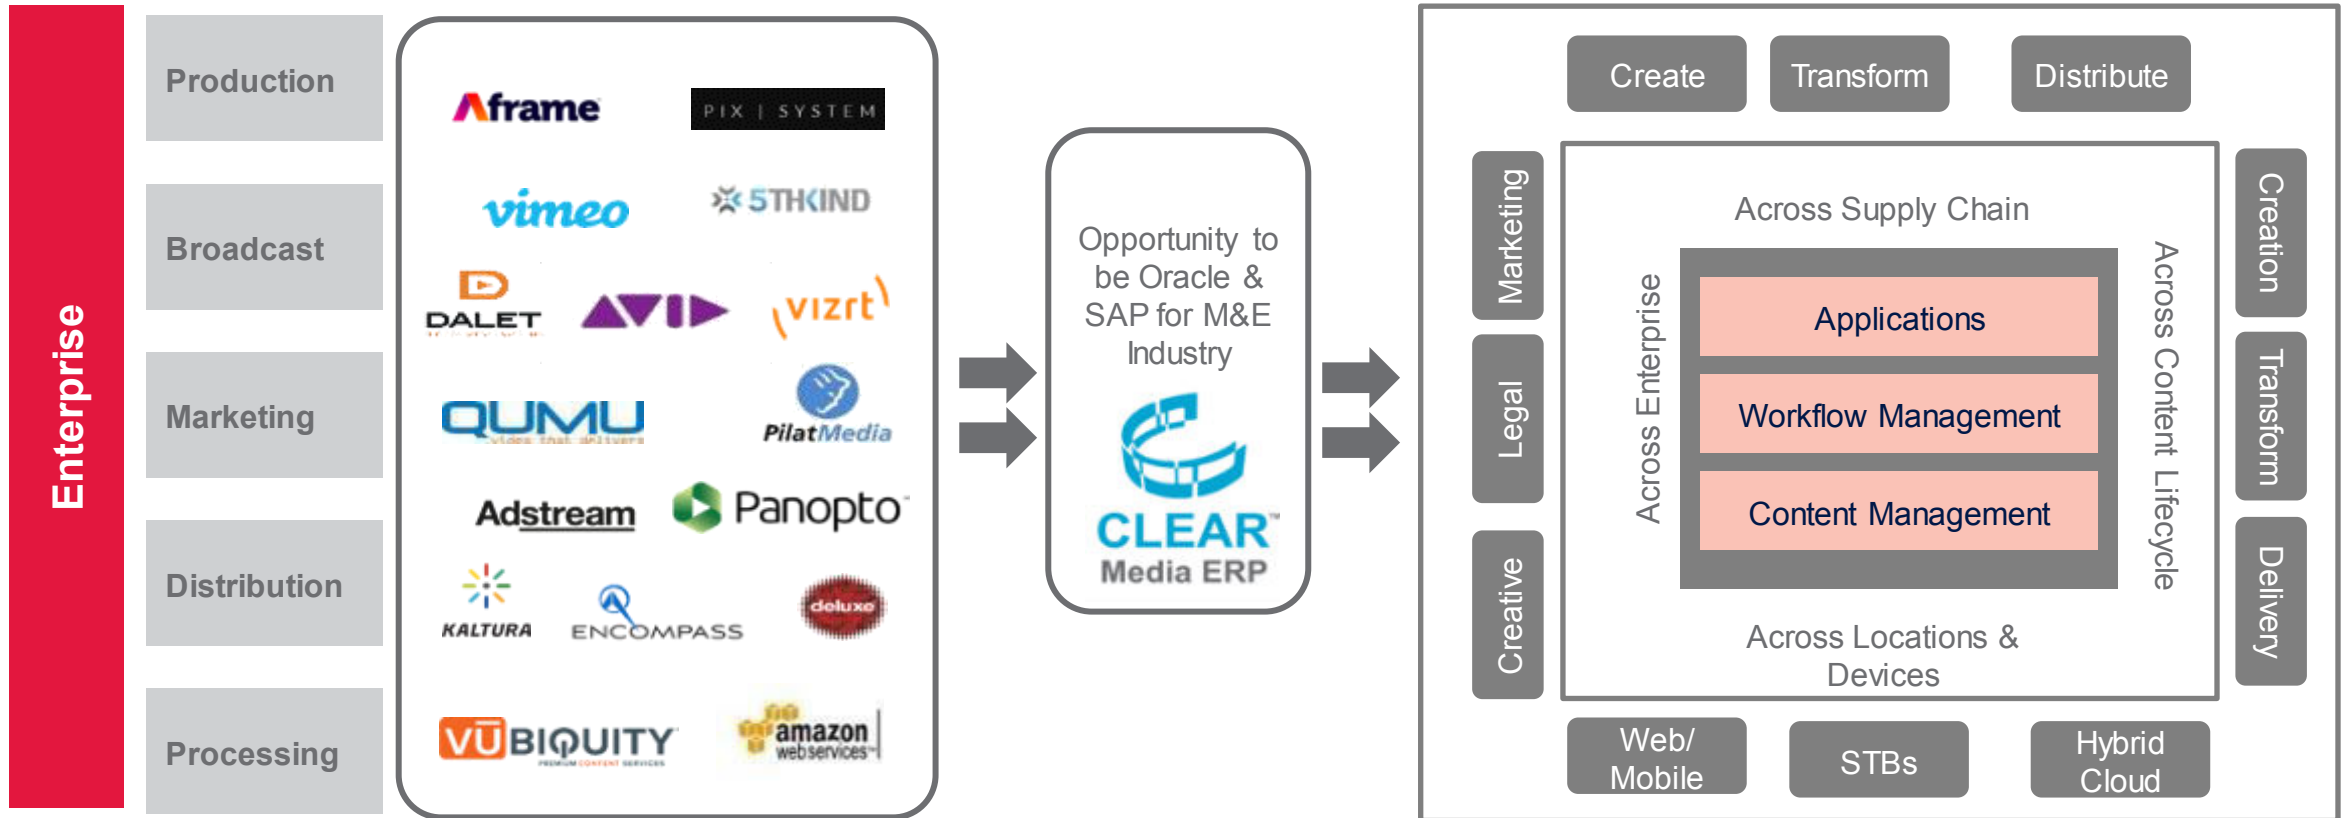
Enterprise

Production

Broadcast

Marketing

Distribution

Processing

Aframe

PIX | SYSTEM

vimeo

5THKIND

DALET

AVID

vizrt

QUMU

PilatMedia

Adstream

Panopto

KALTURA

ENCOMPASS

deluxe

VUBIQUITY

amazon webservices

Opportunity to be Oracle & SAP for M&E Industry

CLEAR Media ERP

Create

Transform

Distribute

Marketing

Legal

Creative

Across Supply Chain

Across Enterprise

Applications

Workflow Management

Content Management

Across Content Lifecycle

Across Locations & Devices

Creation

Transform

Delivery

Web/ Mobile

STBs

Hybrid Cloud